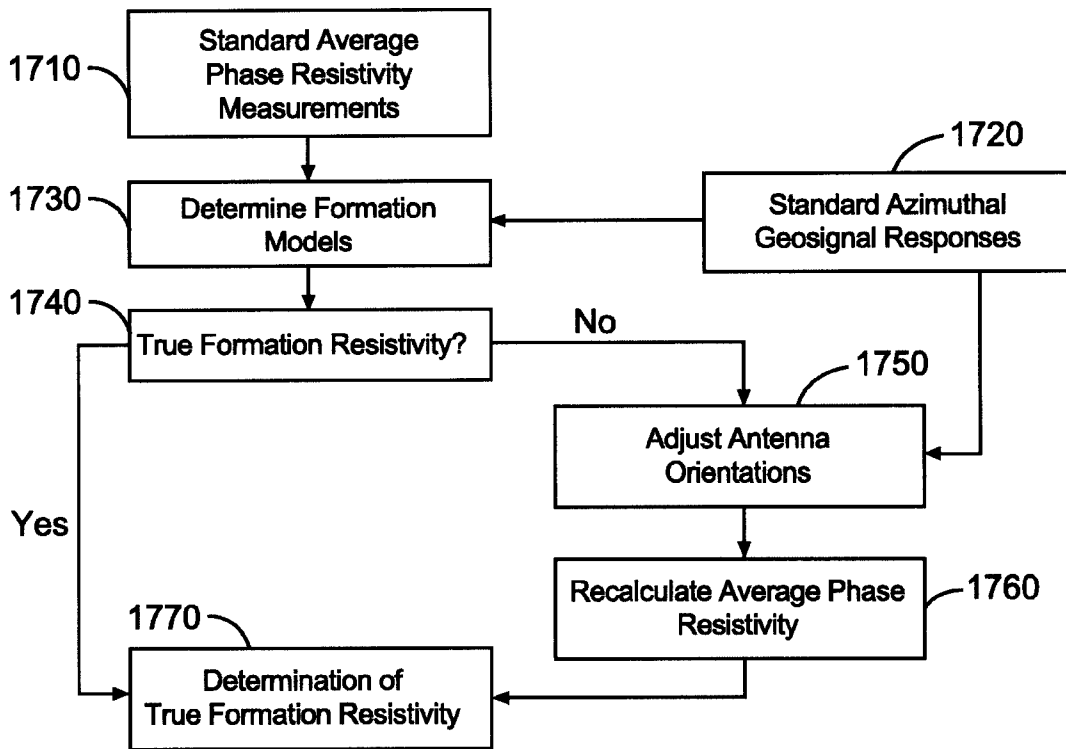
1710
Standard Average Phase Resistivity Measurements

1720
Standard Azimuthal Geosignal Responses

1730
Determine Formation Models

1740
True Formation Resistivity?

No

1750
Adjust Antenna Orientations

Yes

1760
Recalculate Average Phase Resistivity

1770
Determination of True Formation Resistivity